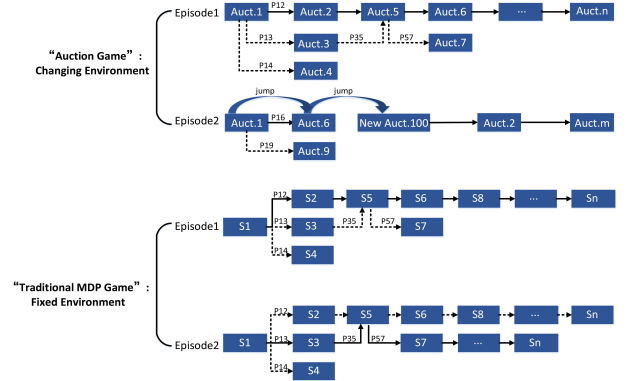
"Auction Game":
Changing Environment

Episode1
Auct.1
P12
Auct.2
Auct.5
Auct.6
···
Auct.n
P13
Auct.3
P35
P57
Auct.7
P14
Auct.4

Episode2
jump
jump
Auct.1
P16
Auct.6
New Auct.100
Auct.2
Auct.m
P19
Auct.9

"Traditional MDP Game":
Fixed Environment

Episode1
S1
P12
S2
S5
S6
S8
···
Sn
P13
S3
P35
P57
S7
P14
S4

Episode2
S1
P12
S2
S5
S6
S8
···
Sn
P13
S3
P35
P57
S7
···
Sn
P14
S4